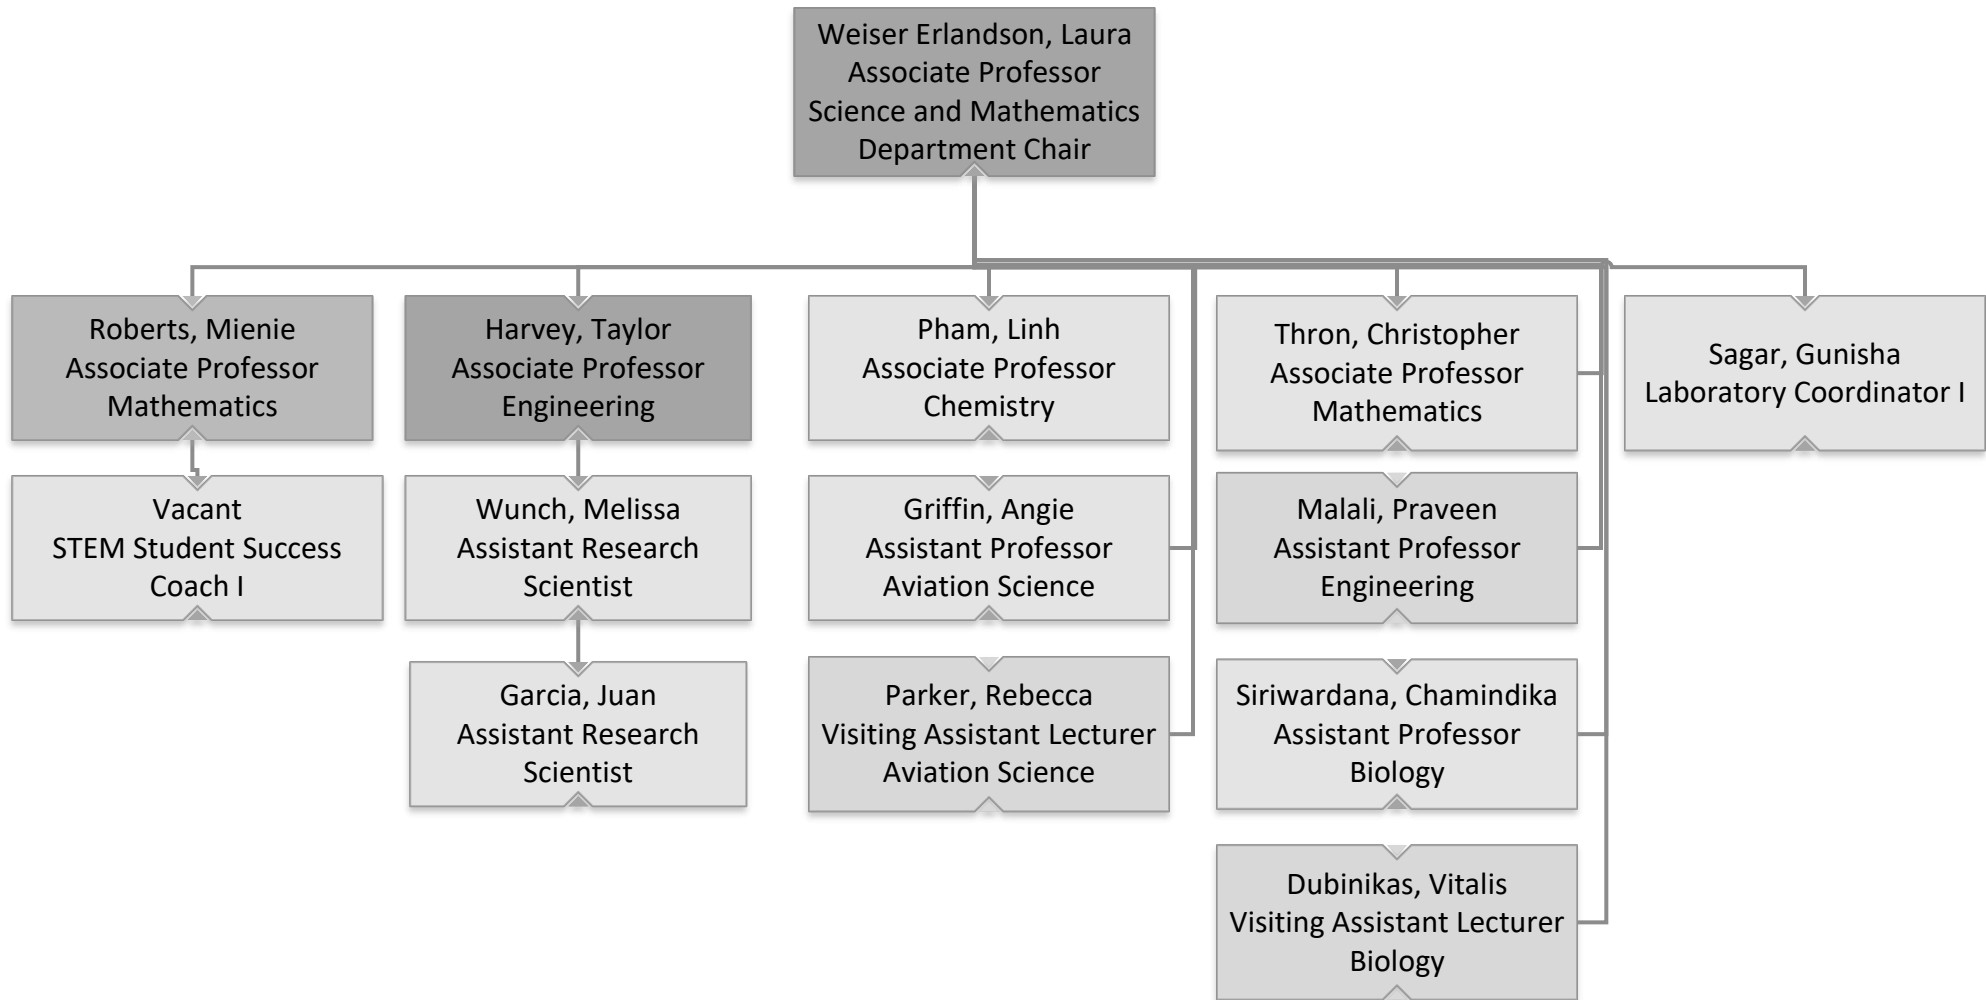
Weiser Erlandson, Laura
Associate Professor
Science and Mathematics
Department Chair

Roberts, Mienie
Associate Professor
Mathematics

Vacant
STEM Student Success
Coach I

Harvey, Taylor
Associate Professor
Engineering

Wunch, Melissa
Assistant Research
Scientist

Garcia, Juan
Assistant Research
Scientist

Pham, Linh
Associate Professor
Chemistry

Griffin, Angie
Assistant Professor
Aviation Science

Parker, Rebecca
Visiting Assistant Lecturer
Aviation Science

Thron, Christopher
Associate Professor
Mathematics

Malali, Praveen
Assistant Professor
Engineering

Siriwardana, Chamindika
Assistant Professor
Biology

Dubinikas, Vitalis
Visiting Assistant Lecturer
Biology

Sagar, Gunisha
Laboratory Coordinator I